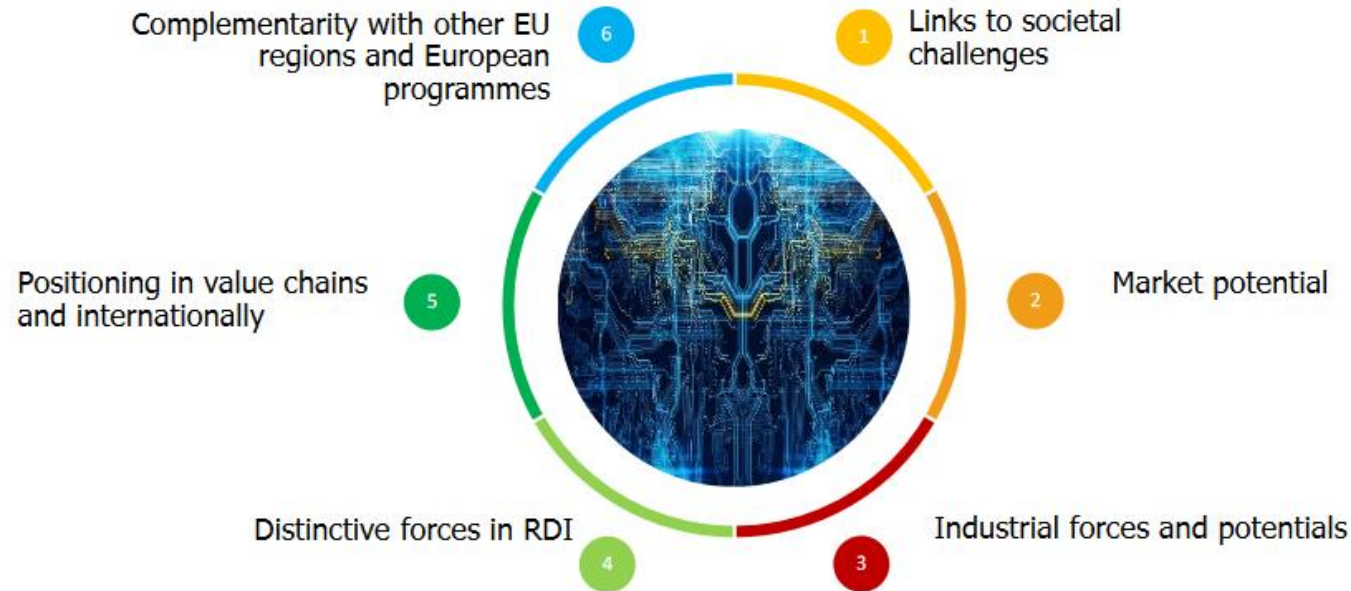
6
Complementarity with other EU regions and European programmes

1
Links to societal challenges

2
Market potential

3
Industrial forces and potentials

4
Distinctive forces in RDI

5
Positioning in value chains and internationally